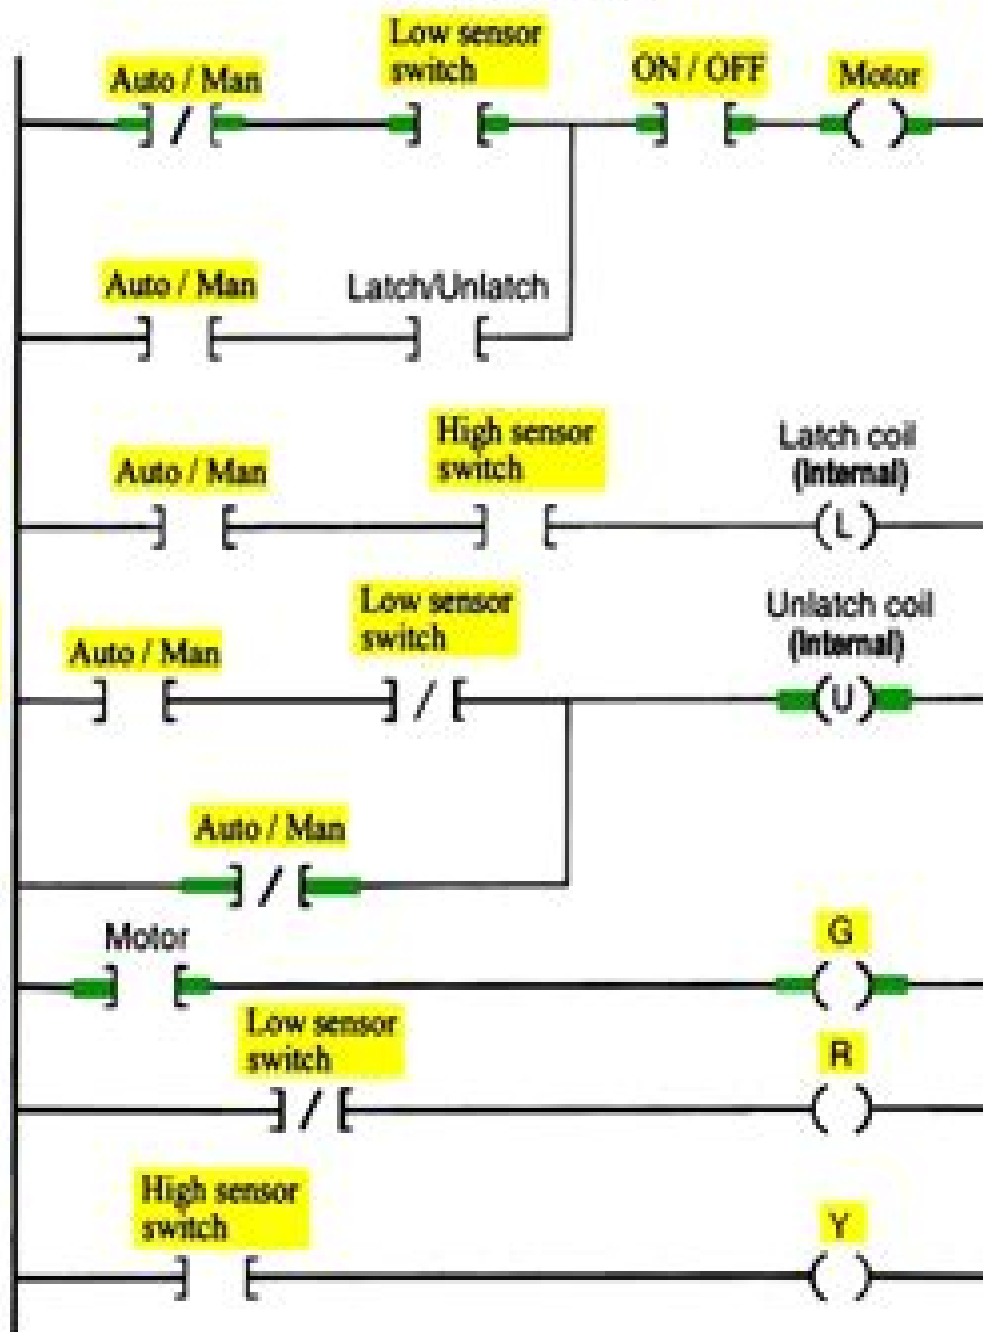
Auto / Man

Low sensor switch

ON / OFF

Motor

Auto / Man

Latch/Unlatch

Auto / Man

High sensor switch

Latch coil (Internal)

L

Auto / Man

Low sensor switch

Unlatch coil (Internal)

U

Auto / Man

Motor

G

Low sensor switch

R

High sensor switch

Y